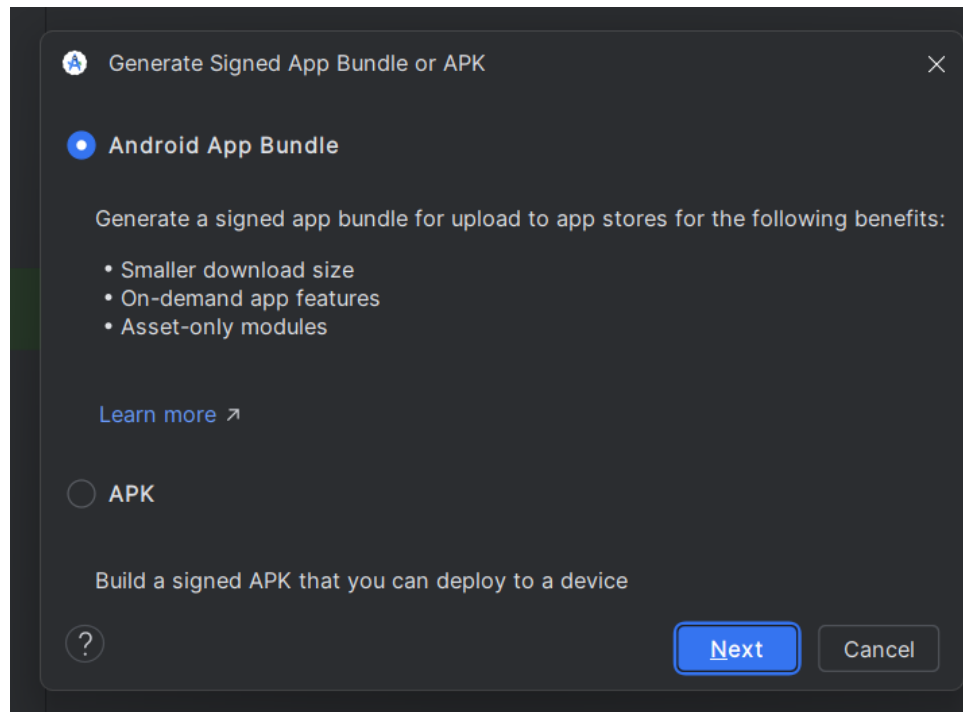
Generate Signed App Bundle or APK

Android App Bundle

Generate a signed app bundle for upload to app stores for the following benefits:

• Smaller download size
• On-demand app features
• Asset-only modules

Learn more ↗

APK

Build a signed APK that you can deploy to a device

?

Next

Cancel